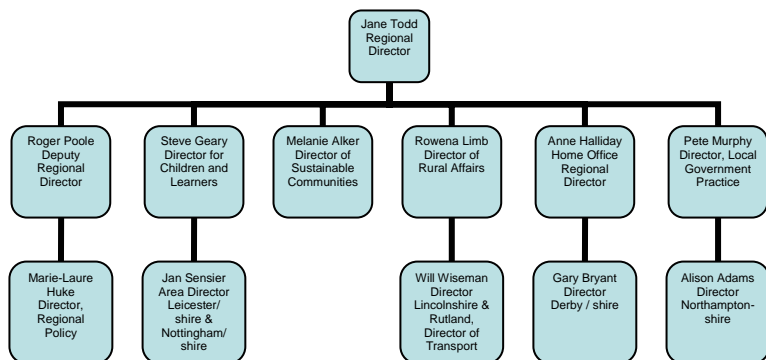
Jane Todd
Regional Director

Roger Poole
Deputy Regional Director

Steve Geary
Director for Children and Learners

Melanie Alker
Director of Sustainable Communities

Rowena Limb
Director of Rural Affairs

Anne Halliday
Home Office Regional Director

Pete Murphy
Director, Local Government Practice

Marie-Laure Huke
Director, Regional Policy

Jan Sensier
Area Director Leicester/ shire & Nottingham/ shire

Will Wiseman
Director Lincolnshire & Rutland, Director of Transport

Gary Bryant
Director Derby / shire

Alison Adams
Director Northamptonshire